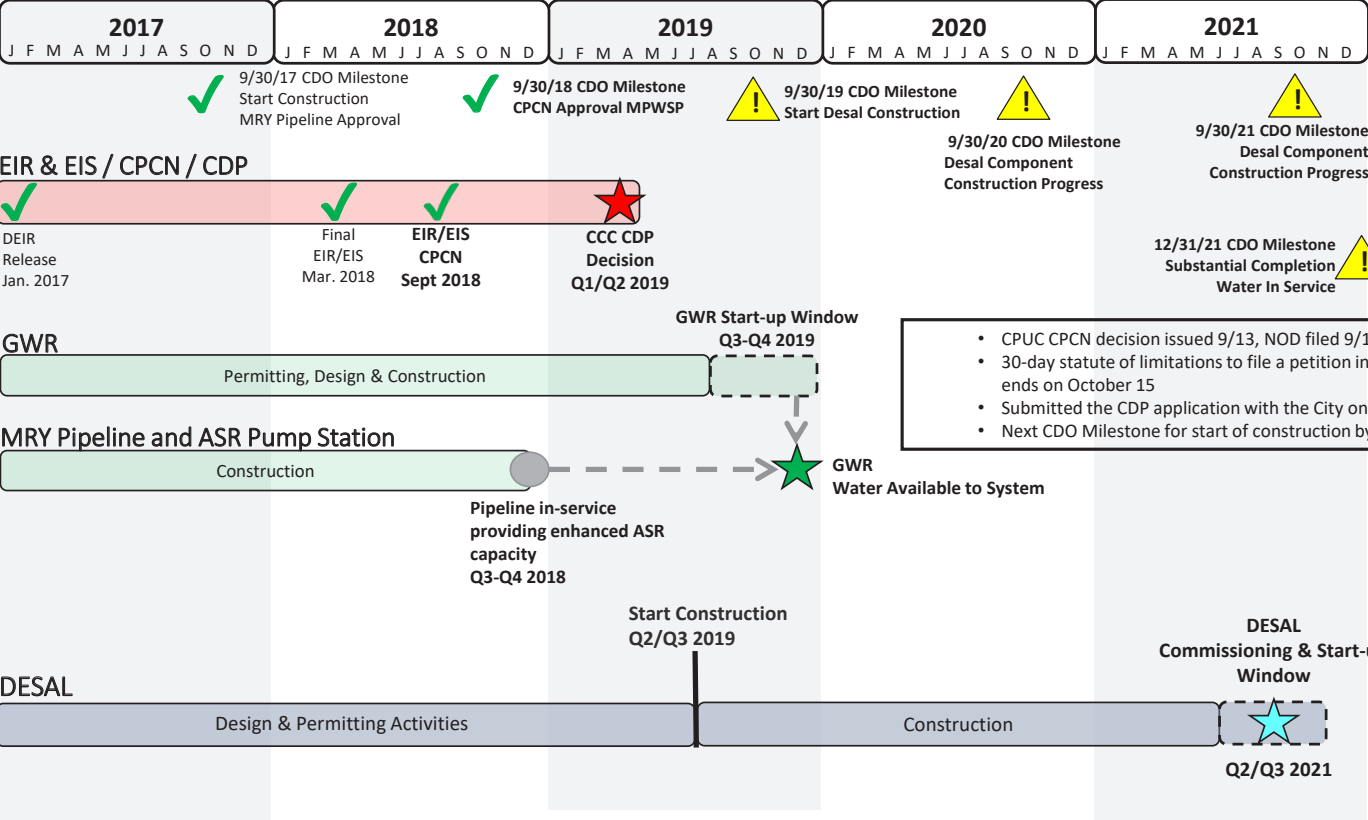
2017
J F M A M J J A S O N D

2018
J F M A M J J A S O N D

2019
J F M A M J J A S O N D

2020
J F M A M J J A S O N D

2021
J F M A M J J A S O N D

9/30/17 CDO Milestone
Start Construction
MRY Pipeline Approval

9/30/18 CDO Milestone
CPCN Approval MPWSP

9/30/19 CDO Milestone
Start Desal Construction

9/30/20 CDO Milestone
Desal Component
Construction Progress

9/30/21 CDO Milestone
Desal Component
Construction Progress

EIR & EIS / CPCN / CDP

DEIR
Release
Jan. 2017

Final
EIR/EIS
Mar. 2018

EIR/EIS
CPCN
Sept 2018

CCC CDP
Decision
Q1/Q2 2019

12/31/21 CDO Milestone
Substantial Completion
Water In Service

GWR Start-up Window
Q3-Q4 2019

GWR

Permitting, Design & Construction

• CPUC CPCN decision issued 9/13, NOD filed 9/1
• 30-day statute of limitations to file a petition in
ends on October 15
• Submitted the CDP application with the City on
• Next CDO Milestone for start of construction by

MRY Pipeline and ASR Pump Station

Construction

GWR
Water Available to System

Pipeline in-service
providing enhanced ASR
capacity
Q3-Q4 2018

Start Construction
Q2/Q3 2019

DESAL
Commissioning & Start-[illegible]
Window

DESAL

Design & Permitting Activities

Construction

Q2/Q3 2021